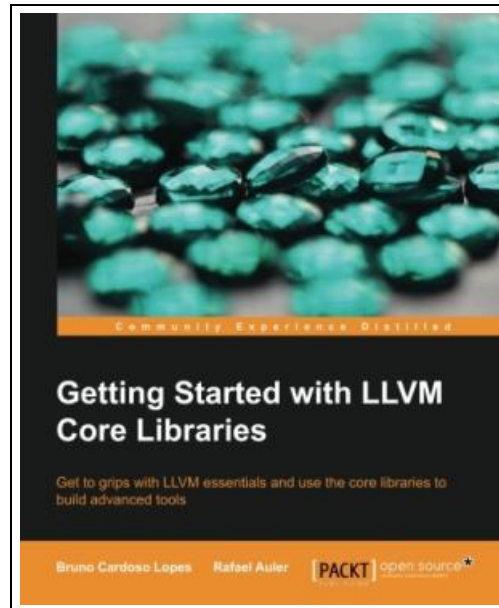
Community Experience Distilled

Getting Started with LLVM Core Libraries

Get to grips with LLVM essentials and use the core libraries to build advanced tools

Bruno Cardoso Lopes Rafael Auler

[PACKT] open source*